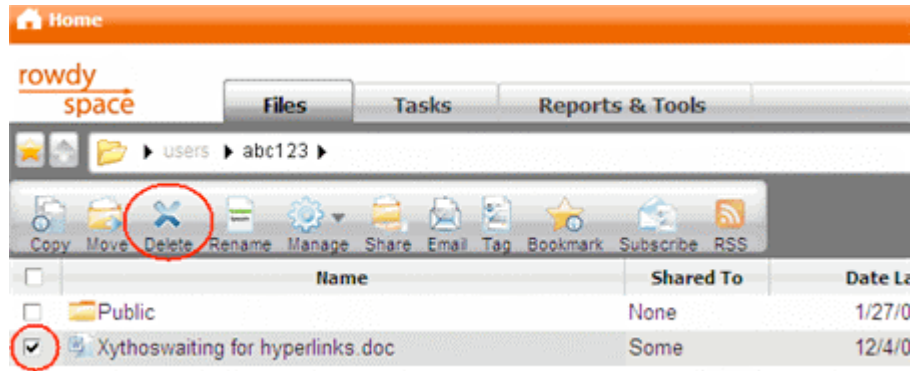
Home

rowdy space

Files | Tasks | Reports & Tools

users ▸ abc123 ▸

Copy Move Delete Rename Manage Share Email Tag Bookmark Subscribe RSS

| | Name | Shared To | Date La |
|---|---|---|---|
| ☐ | Public | None | 1/27/0 |
| ☑ | Xythoswaiting for hyperlinks.doc | Some | 12/4/0 |